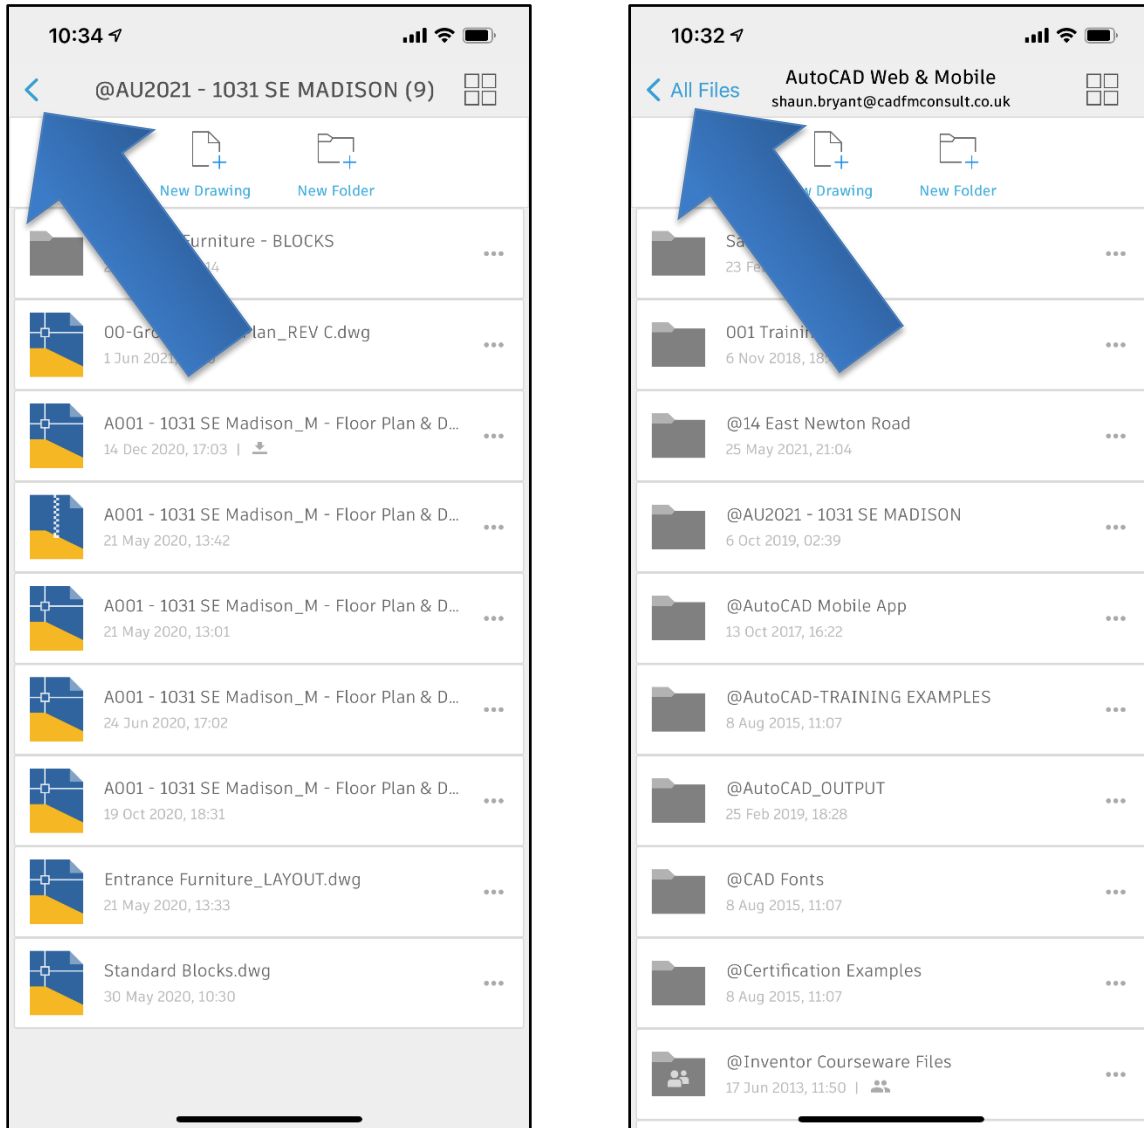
10:34

@AU2021 - 1031 SE MADISON (9)

New Drawing

New Folder

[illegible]urniture - BLOCKS
2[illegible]4

00-Gro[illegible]lan_REV C.dwg
1 Jun 2021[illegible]

A001 - 1031 SE Madison_M - Floor Plan & D...
14 Dec 2020, 17:03 |

A001 - 1031 SE Madison_M - Floor Plan & D...
21 May 2020, 13:42

A001 - 1031 SE Madison_M - Floor Plan & D...
21 May 2020, 13:01

A001 - 1031 SE Madison_M - Floor Plan & D...
24 Jun 2020, 17:02

A001 - 1031 SE Madison_M - Floor Plan & D...
19 Oct 2020, 18:31

Entrance Furniture_LAYOUT.dwg
21 May 2020, 13:33

Standard Blocks.dwg
30 May 2020, 10:30

10:32

All Files

AutoCAD Web & Mobile
shaun.bryant@cadfmconsult.co.uk

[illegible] Drawing

New Folder

Sa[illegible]
23 Fe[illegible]

001 Traini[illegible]
6 Nov 2018, 18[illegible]

@14 East Newton Road
25 May 2021, 21:04

@AU2021 - 1031 SE MADISON
6 Oct 2019, 02:39

@AutoCAD Mobile App
13 Oct 2017, 16:22

@AutoCAD-TRAINING EXAMPLES
8 Aug 2015, 11:07

@AutoCAD_OUTPUT
25 Feb 2019, 18:28

@CAD Fonts
8 Aug 2015, 11:07

@Certification Examples
8 Aug 2015, 11:07

@Inventor Courseware Files
17 Jun 2013, 11:50 |